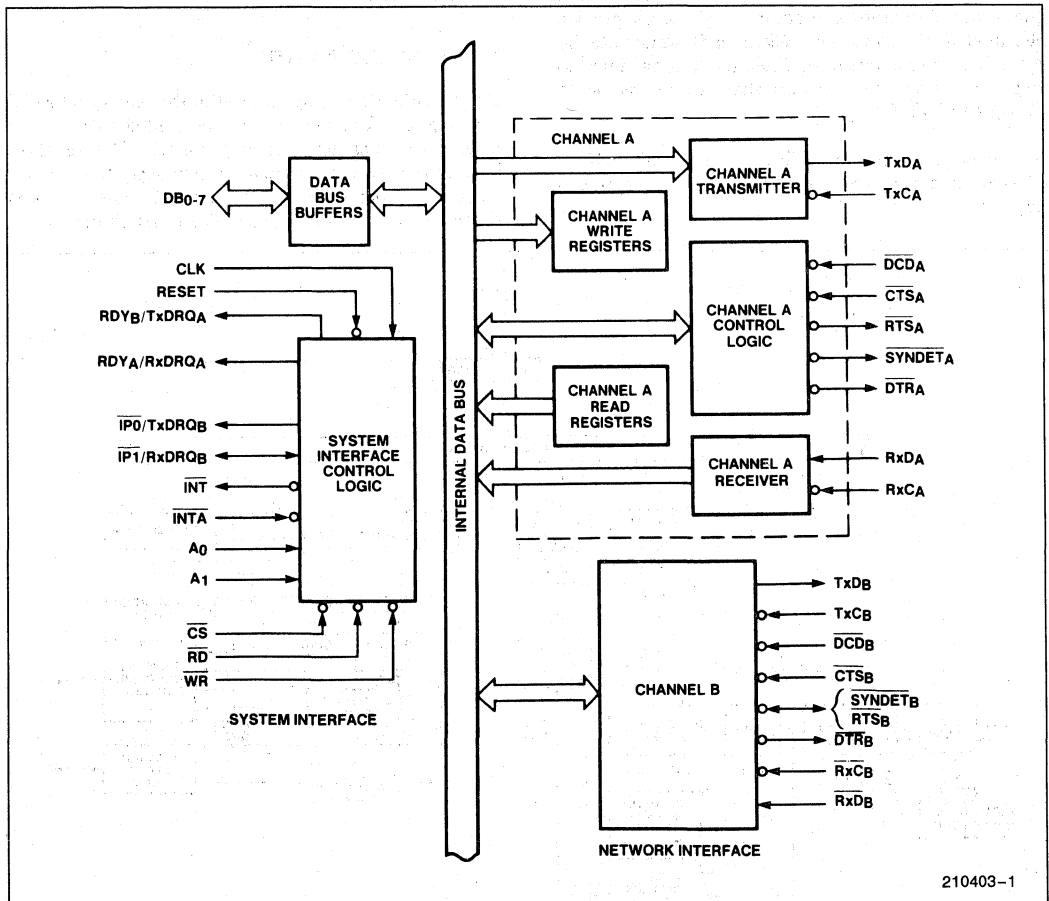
DATA BUS BUFFERS

$DB_{0-7}$

CLK

RESET

$RDY_B/TxDRQ_A$

$RDY_A/RxDRQ_A$

$\overline{IP0}/TxDRQ_B$

$\overline{IP1}/RxDRQ_B$

$\overline{INT}$

$\overline{INTA}$

$A_0$

$A_1$

SYSTEM INTERFACE CONTROL LOGIC

$\overline{CS}$

$\overline{RD}$

$\overline{WR}$

SYSTEM INTERFACE

INTERNAL DATA BUS

CHANNEL A

CHANNEL A TRANSMITTER

$TxD_A$

$TxC_A$

CHANNEL A WRITE REGISTERS

CHANNEL A CONTROL LOGIC

$\overline{DCD}_A$

$\overline{CTS}_A$

$\overline{RTS}_A$

$\overline{SYNDET}_A$

$\overline{DTR}_A$

CHANNEL A READ REGISTERS

CHANNEL A RECEIVER

$RxD_A$

$RxC_A$

CHANNEL B

$TxD_B$

$TxC_B$

$\overline{DCD}_B$

$\overline{CTS}_B$

$\overline{SYNDET}_B$

$\overline{RTS}_B$

$\overline{DTR}_B$

$\overline{RxC}_B$

$\overline{RxD}_B$

NETWORK INTERFACE

210403–1